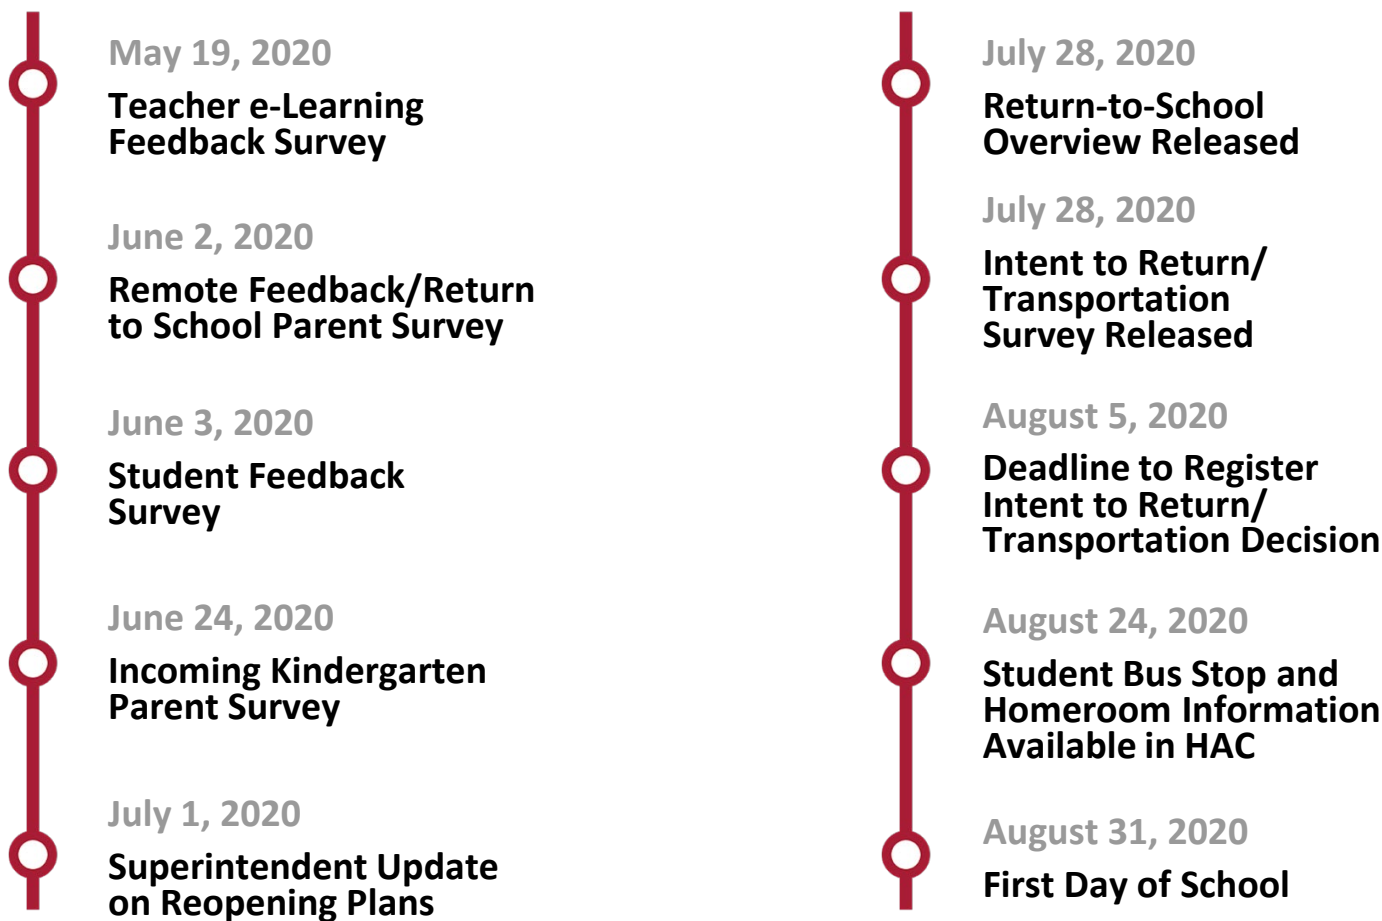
May 19, 2020

Teacher e-Learning Feedback Survey

June 2, 2020

Remote Feedback/Return to School Parent Survey

June 3, 2020

Student Feedback Survey

June 24, 2020

Incoming Kindergarten Parent Survey

July 1, 2020

Superintendent Update on Reopening Plans

July 28, 2020

Return-to-School Overview Released

July 28, 2020

Intent to Return/ Transportation Survey Released

August 5, 2020

Deadline to Register Intent to Return/ Transportation Decision

August 24, 2020

Student Bus Stop and Homeroom Information Available in HAC

August 31, 2020

First Day of School